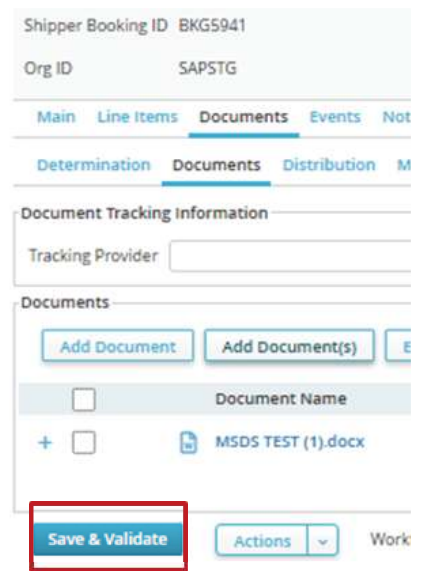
Shipper Booking ID BKG5941

Org ID SAPSTG

Main Line Items Documents Events Not

Determination Documents Distribution M

Document Tracking Information

Tracking Provider

Documents

Add Document Add Document(s) E

Document Name

+ MSDS TEST (1).docx

Save & Validate Actions Work